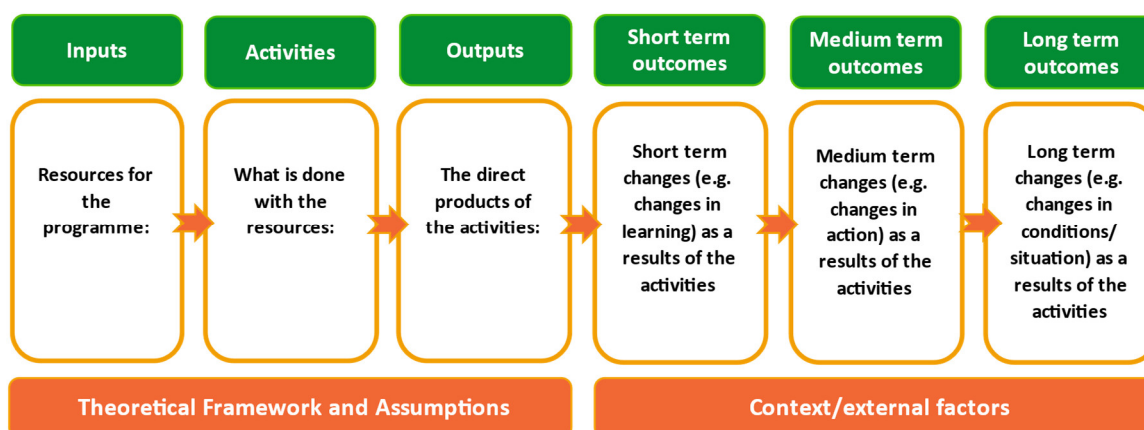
Inputs

Activities

Outputs

Short term outcomes

Medium term outcomes

Long term outcomes

Resources for the programme:

What is done with the resources:

The direct products of the activities:

Short term changes (e.g. changes in learning) as a results of the activities

Medium term changes (e.g. changes in action) as a results of the activities

Long term changes (e.g. changes in conditions/ situation) as a results of the activities

Theoretical Framework and Assumptions

Context/external factors